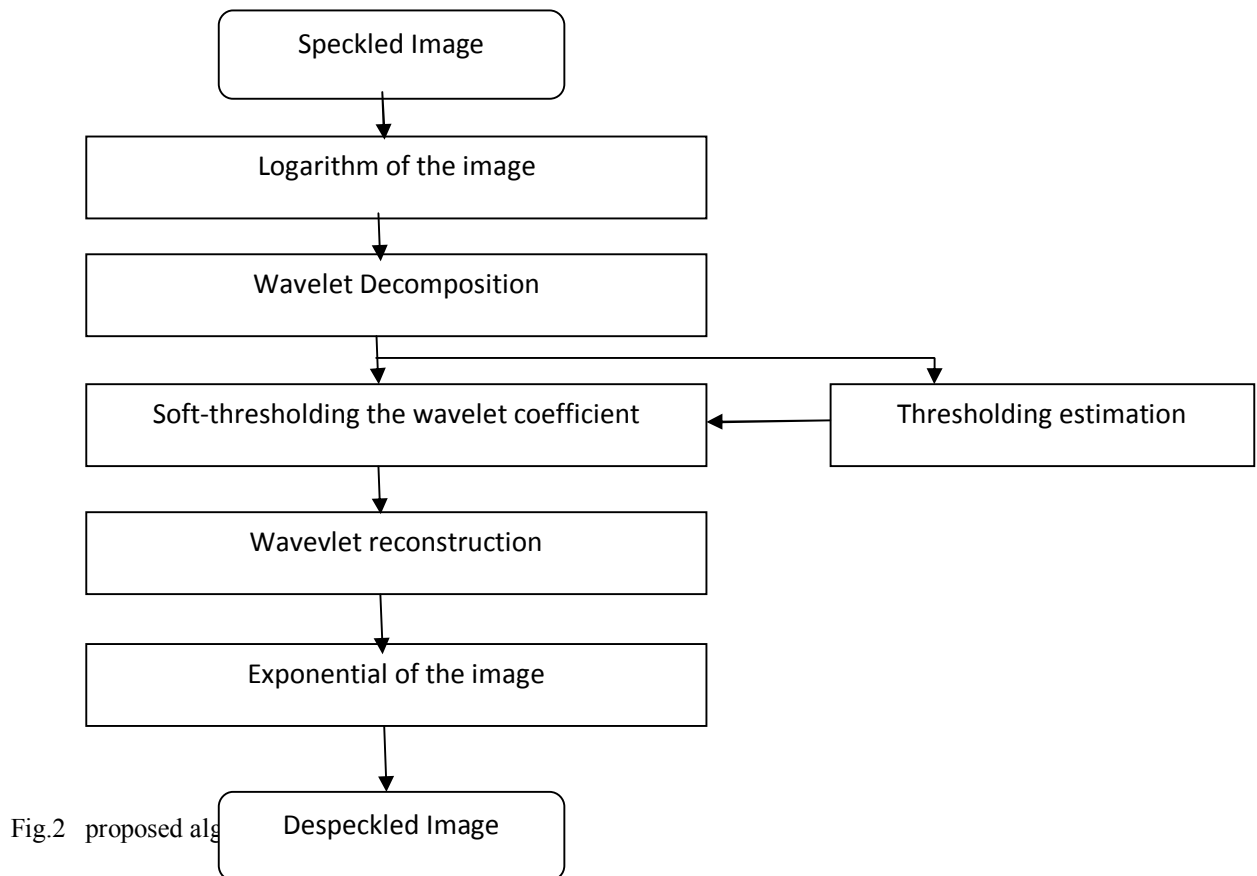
Speckled Image

Logarithm of the image

Wavelet Decomposition

Soft-thresholding the wavelet coefficient

Thresholding estimation

Wavevlet reconstruction

Exponential of the image

Despeckled Image

Fig.2 proposed alg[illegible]